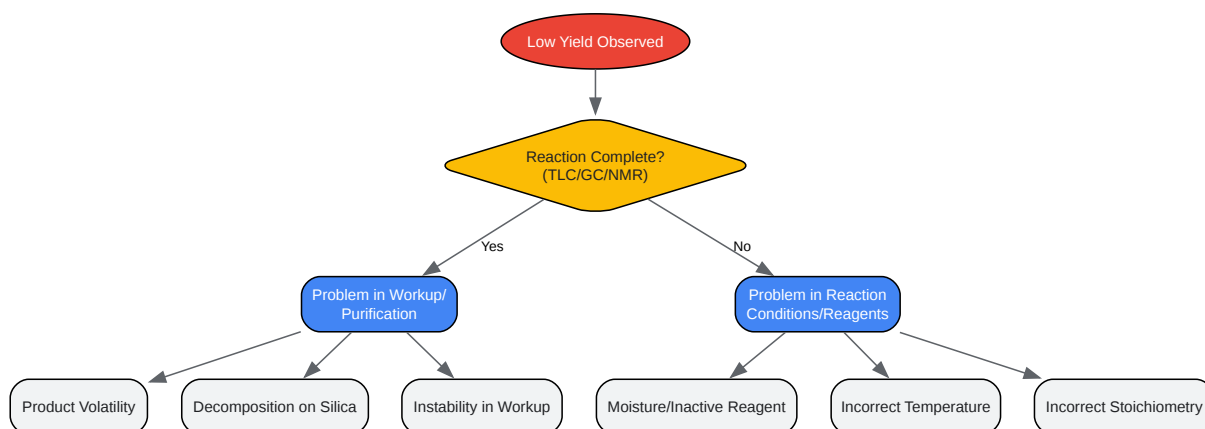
Low Yield Observed

Reaction Complete?
(TLC/GC/NMR)

Yes

No

Problem in Workup/
Purification

Problem in Reaction
Conditions/Reagents

Product Volatility

Decomposition on Silica

Instability in Workup

Moisture/Inactive Reagent

Incorrect Temperature

Incorrect Stoichiometry